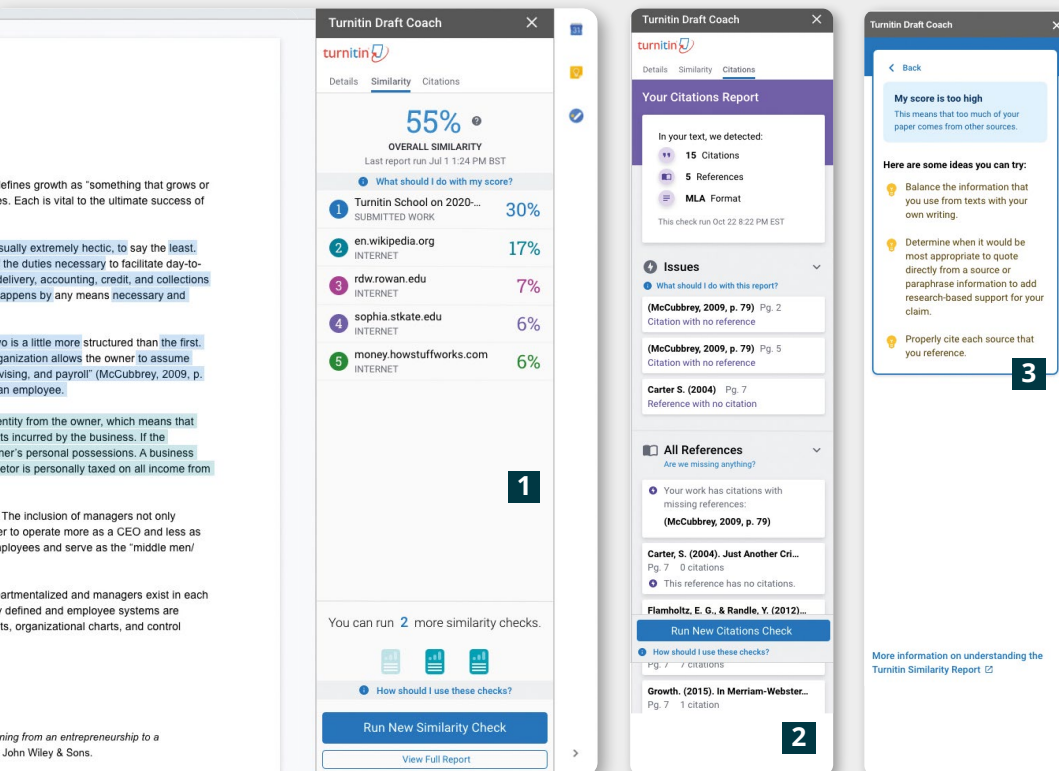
efines growth as "something that grows or es. Each is vital to the ultimate success of

sually extremely hectic, to say the least. the duties necessary to facilitate day-to- delivery, accounting, credit, and collections appens by any means necessary and

o is a little more structured than the first. ganization allows the owner to assume vising, and payroll" (McCubbrey, 2009, p. an employee.

entity from the owner, which means that ts incurred by the business. If the her's personal possessions. A business etor is personally taxed on all income from

The inclusion of managers not only er to operate more as a CEO and less as ployees and serve as the "middle men/

artmentalized and managers exist in each y defined and employee systems are ts, organizational charts, and control

ning from an entrepreneurship to a John Wiley & Sons.

Turnitin Draft Coach
turnitin
Details Similarity Citations
55%
OVERALL SIMILARITY
Last report run Jul 1 1:24 PM BST
What should I do with my score?
1 Turnitin School on 2020-... SUBMITTED WORK 30%
2 en.wikipedia.org INTERNET 17%
3 rdw.rowan.edu INTERNET 7%
4 sophia.stkate.edu INTERNET 6%
5 money.howstuffworks.com INTERNET 6%
1
You can run 2 more similarity checks.
How should I use these checks?
Run New Similarity Check
View Full Report

Turnitin Draft Coach
turnitin
Details Similarity Citations
Your Citations Report
In your text, we detected:
15 Citations
5 References
MLA Format
This check run Oct 22 8:22 PM EST
Issues
What should I do with this report?
(McCubbrey, 2009, p. 79) Pg. 2
Citation with no reference
(McCubbrey, 2009, p. 79) Pg. 5
Citation with no reference
Carter S. (2004) Pg. 7
Reference with no citation
All References
Are we missing anything?
Your work has citations with missing references:
(McCubbrey, 2009, p. 79)
Carter, S. (2004). Just Another Cri...
Pg. 7 0 citations
This reference has no citations.
Flamholtz, E. G., & Randle, Y. (2012)...
Run New Citations Check
How should I use these checks?
Pg. 7 7 citations
Growth. (2015). In Merriam-Webster...
Pg. 7 1 citation
2

Turnitin Draft Coach
Back
My score is too high
This means that too much of your paper comes from other sources.
Here are some ideas you can try:
Balance the information that you use from texts with your own writing.
Determine when it would be most appropriate to quote directly from a source or paraphrase information to add research-based support for your claim.
Properly cite each source that you reference.
3
More information on understanding the Turnitin Similarity Report